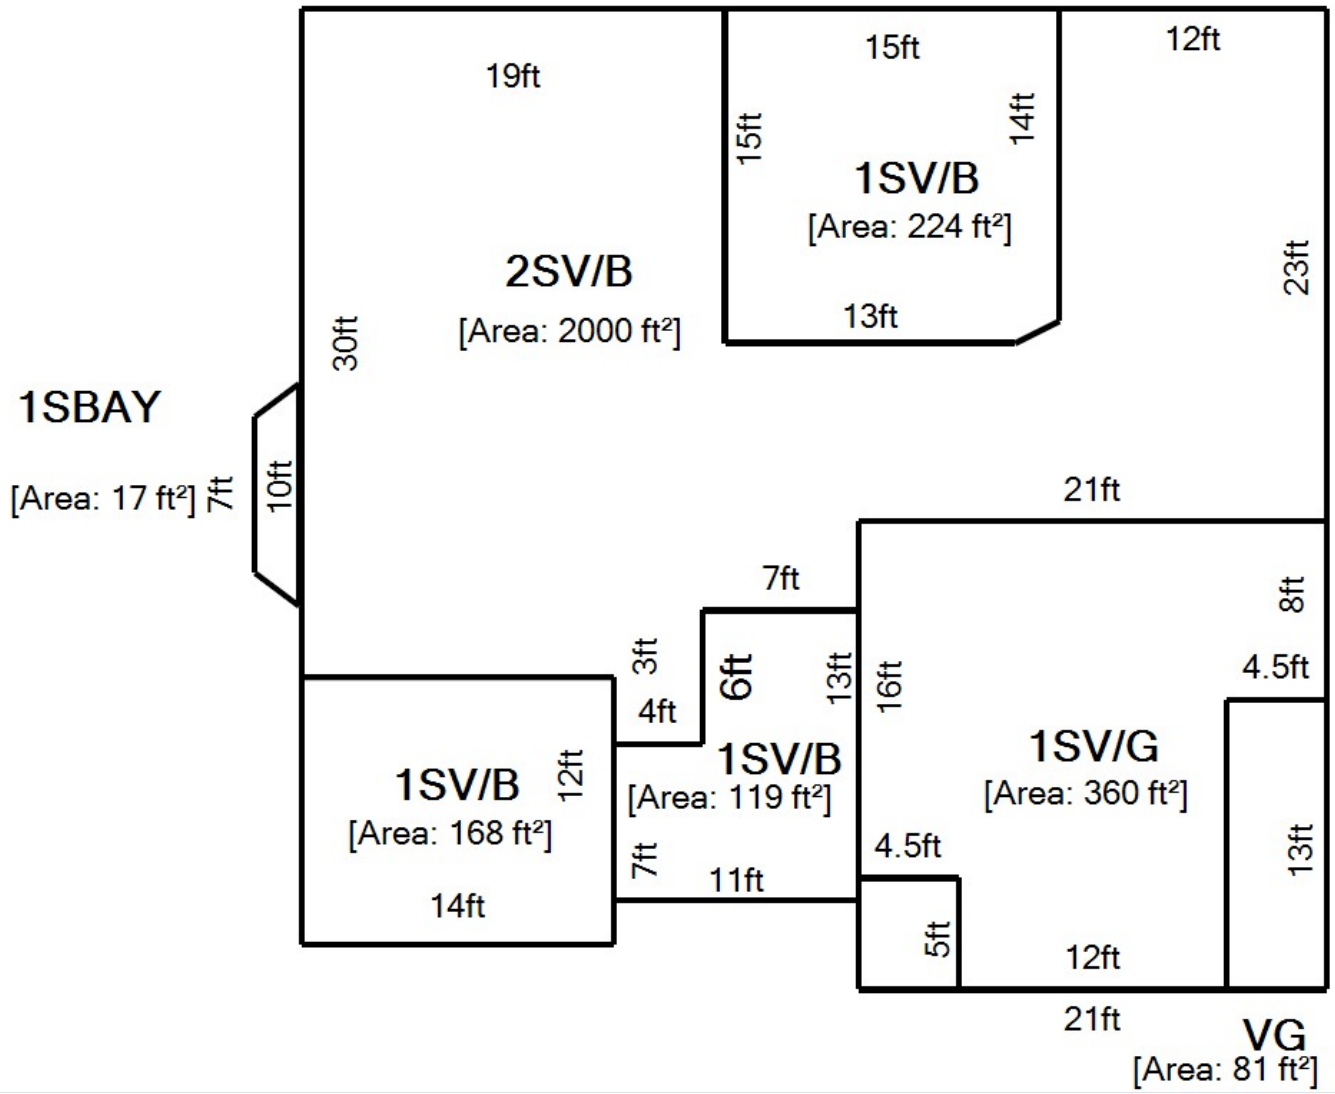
19ft

15ft

12ft

15ft

14ft

1SV/B
[Area: 224 ft²]

2SV/B
[Area: 2000 ft²]

23ft

13ft

30ft

1SBAY

[Area: 17 ft²] 7ft

10ft

21ft

7ft

8ft

3ft

6ft

13ft

16ft

4.5ft

4ft

1SV/G
[Area: 360 ft²]

1SV/B
[Area: 168 ft²]

12ft

1SV/B
[Area: 119 ft²]

4.5ft

7ft

11ft

13ft

14ft

5ft

12ft

21ft

VG
[Area: 81 ft²]